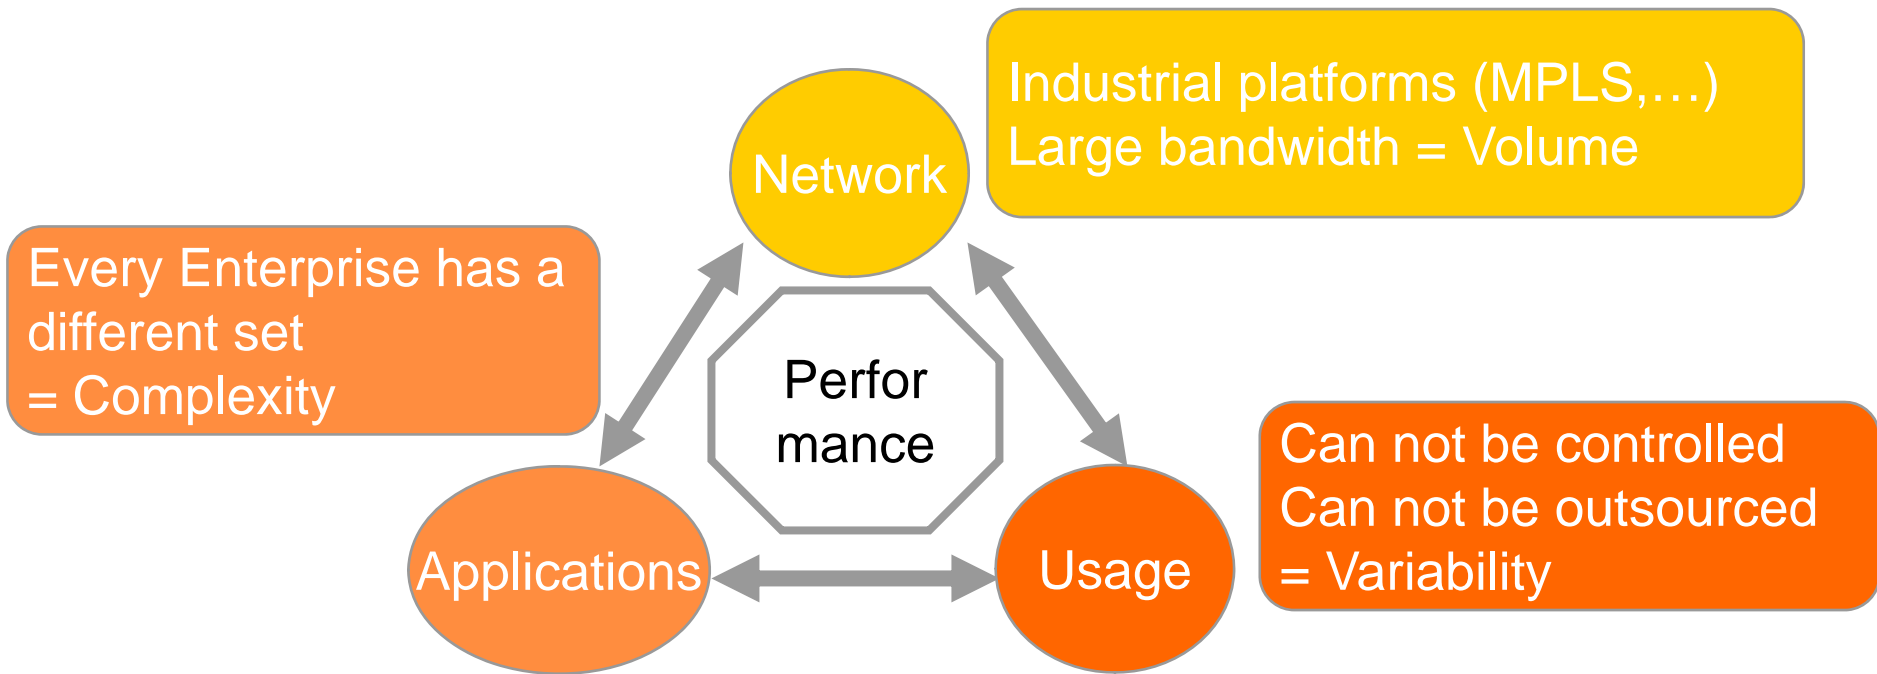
Network

Industrial platforms (MPLS,…)
Large bandwidth = Volume

Every Enterprise has a different set
= Complexity

Perfor
mance

Applications

Usage

Can not be controlled
Can not be outsourced
= Variability